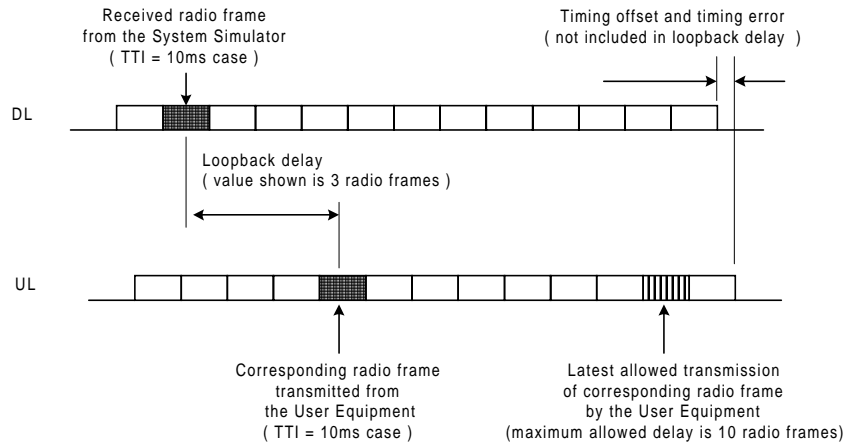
Received radio frame from the System Simulator ( TTI = 10ms case )

Timing offset and timing error ( not included in loopback delay )

DL

Loopback delay ( value shown is 3 radio frames )

UL

Corresponding radio frame transmitted from the User Equipment ( TTI = 10ms case )

Latest allowed transmission of corresponding radio frame by the User Equipment (maximum allowed delay is 10 radio frames)